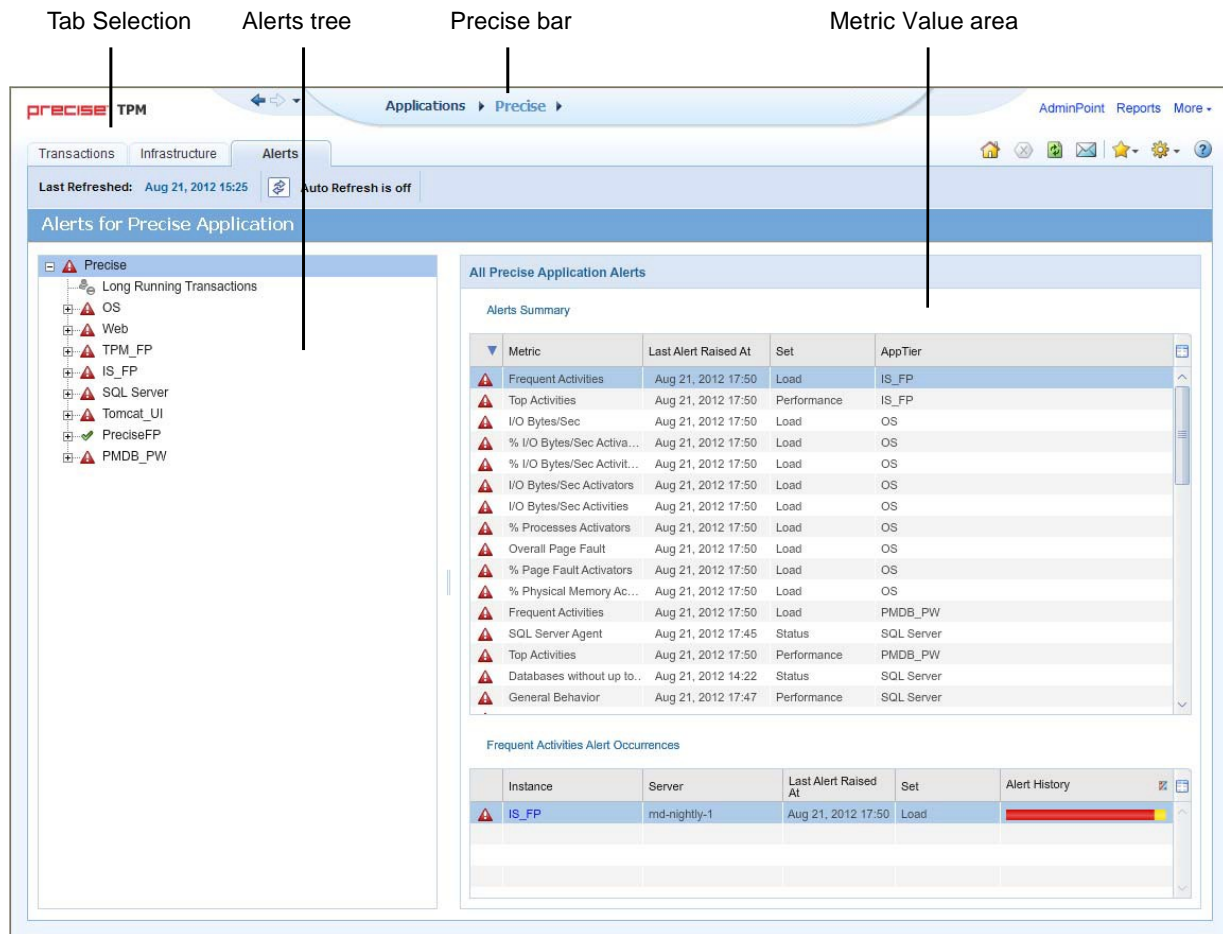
Tab Selection    Alerts tree    Precise bar    Metric Value area

precise TPM

Applications ▸ Precise ▸

AdminPoint Reports More ▾

Transactions | Infrastructure | Alerts

Last Refreshed: Aug 21, 2012 15:25 | Auto Refresh is off

Alerts for Precise Application

Precise
Long Running Transactions
OS
Web
TPM_FP
IS_FP
SQL Server
Tomcat_UI
PreciseFP
PMDB_PW

All Precise Application Alerts

Alerts Summary

| Metric | Last Alert Raised At | Set | AppTier |
|---|---|---|---|
| Frequent Activities | Aug 21, 2012 17:50 | Load | IS_FP |
| Top Activities | Aug 21, 2012 17:50 | Performance | IS_FP |
| I/O Bytes/Sec | Aug 21, 2012 17:50 | Load | OS |
| % I/O Bytes/Sec Activa... | Aug 21, 2012 17:50 | Load | OS |
| % I/O Bytes/Sec Activit... | Aug 21, 2012 17:50 | Load | OS |
| I/O Bytes/Sec Activators | Aug 21, 2012 17:50 | Load | OS |
| I/O Bytes/Sec Activities | Aug 21, 2012 17:50 | Load | OS |
| % Processes Activators | Aug 21, 2012 17:50 | Load | OS |
| Overall Page Fault | Aug 21, 2012 17:50 | Load | OS |
| % Page Fault Activators | Aug 21, 2012 17:50 | Load | OS |
| % Physical Memory Ac... | Aug 21, 2012 17:50 | Load | OS |
| Frequent Activities | Aug 21, 2012 17:50 | Load | PMDB_PW |
| SQL Server Agent | Aug 21, 2012 17:45 | Status | SQL Server |
| Top Activities | Aug 21, 2012 17:50 | Performance | PMDB_PW |
| Databases without up to.. | Aug 21, 2012 14:22 | Status | SQL Server |
| General Behavior | Aug 21, 2012 17:47 | Performance | SQL Server |

Frequent Activities Alert Occurrences

| Instance | Server | Last Alert Raised At | Set | Alert History |
|---|---|---|---|---|
| IS_FP | md-nightly-1 | Aug 21, 2012 17:50 | Load | |